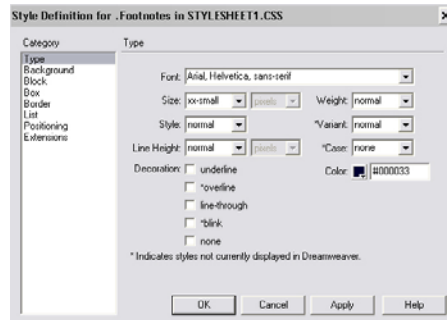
Style Definition for .Footnotes in STYLESHEET1.CSS

×

Category

Type
Background
Block
Box
Border
List
Positioning
Extensions

Type

Font: Arial, Helvetica, sans-serif

Size: xx-small pixels

Weight: normal

Style: normal

*Variant: normal

Line Height: normal pixels

*Case: none

Decoration: underline

*overline

line-through

*blink

none

Color: #000033

* Indicates styles not currently displayed in Dreamweaver.

OK

Cancel

Apply

Help